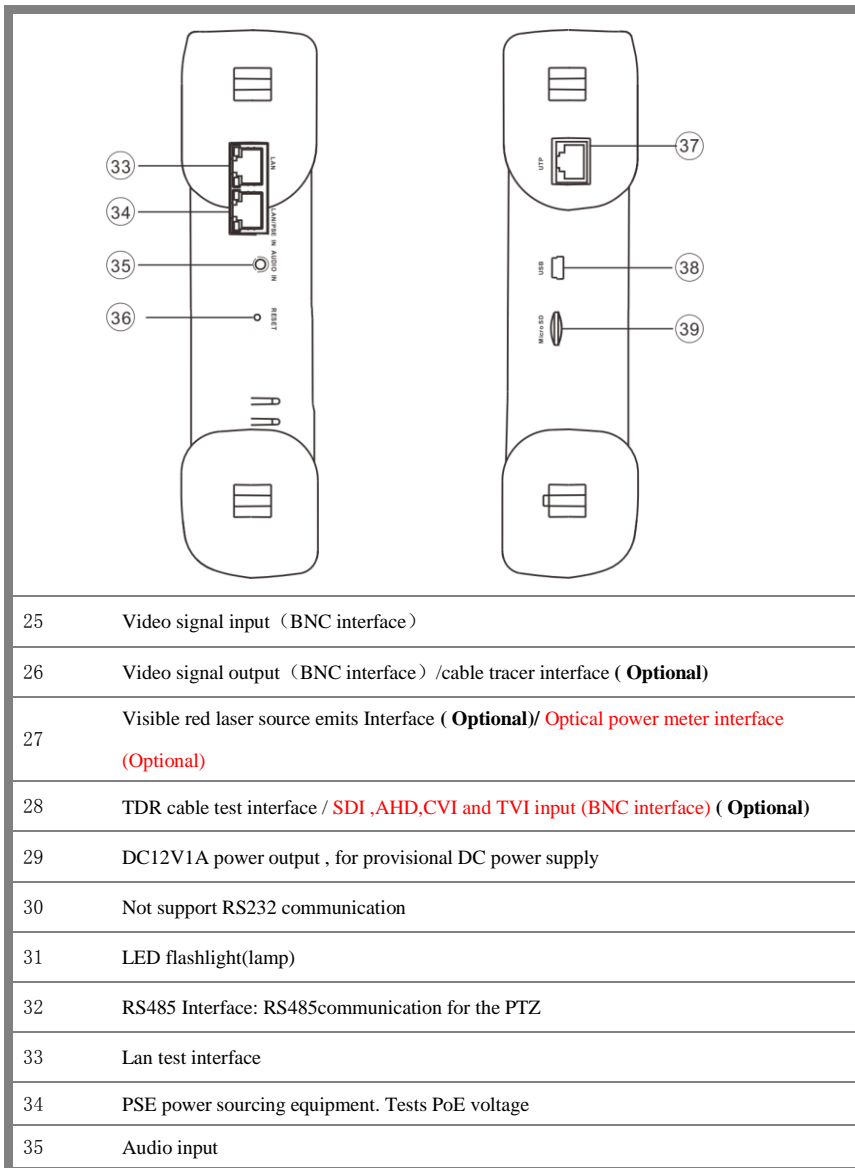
33 LAN
34 LAN/PSE IN
35 AUDIO IN
36 RESET

37 UTP
38 USB
39 Micro SD

| | |
|---|---|
| 25 | Video signal input（BNC interface） |
| 26 | Video signal output（BNC interface）/cable tracer interface **( Optional)** |
| 27 | Visible red laser source emits Interface **( Optional)/** Optical power meter interface (Optional) |
| 28 | TDR cable test interface / SDI ,AHD,CVI and TVI input (BNC interface) **( Optional)** |
| 29 | DC12V1A power output , for provisional DC power supply |
| 30 | Not support RS232 communication |
| 31 | LED flashlight(lamp) |
| 32 | RS485 Interface: RS485communication for the PTZ |
| 33 | Lan test interface |
| 34 | PSE power sourcing equipment. Tests PoE voltage |
| 35 | Audio input |